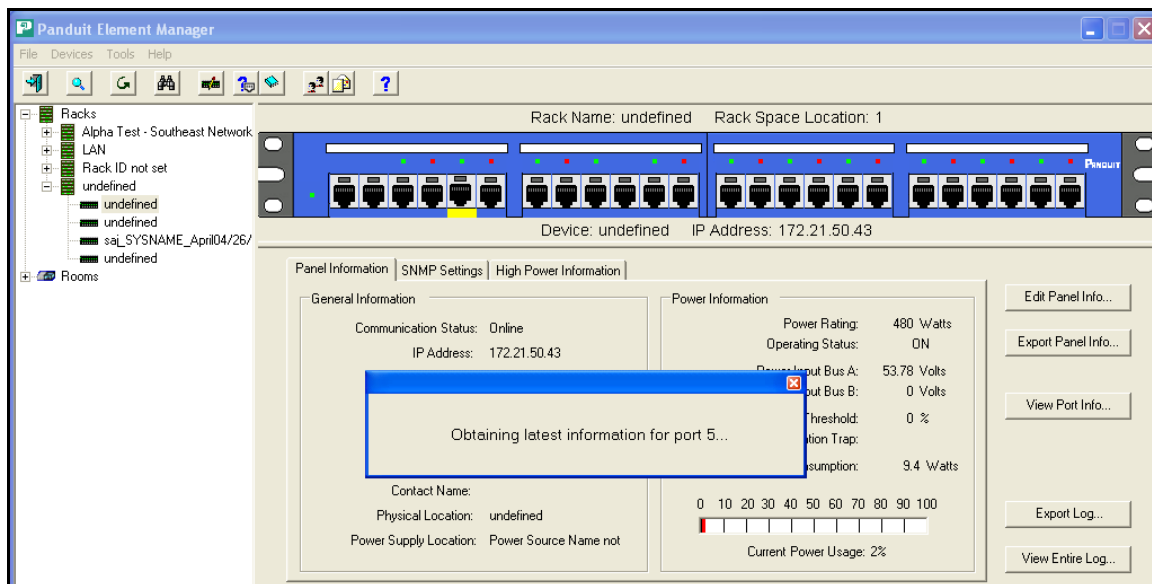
Panduit Element Manager

File Devices Tools Help

?

Racks
Alpha Test - Southeast Network
LAN
Rack ID not set
undefined
undefined
undefined
saj_SYSNAME_April04/26/
undefined
Rooms

Rack Name: undefined Rack Space Location: 1

PANDUIT

Device: undefined IP Address: 172.21.50.43

Panel Information | SNMP Settings | High Power Information

General Information

Communication Status: Online
IP Address: 172.21.50.43

Contact Name:
Physical Location: undefined
Power Supply Location: Power Source Name not

Power Information

Power Rating: 480 Watts
Operating Status: ON
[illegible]ut Bus A: 53.78 Volts
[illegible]ut Bus B: 0 Volts
Threshold: 0 %
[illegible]tion Trap:
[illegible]sumption: 9.4 Watts

0 10 20 30 40 50 60 70 80 90 100

Current Power Usage: 2%

Obtaining latest information for port 5...

Edit Panel Info...
Export Panel Info...
View Port Info...
Export Log...
View Entire Log...